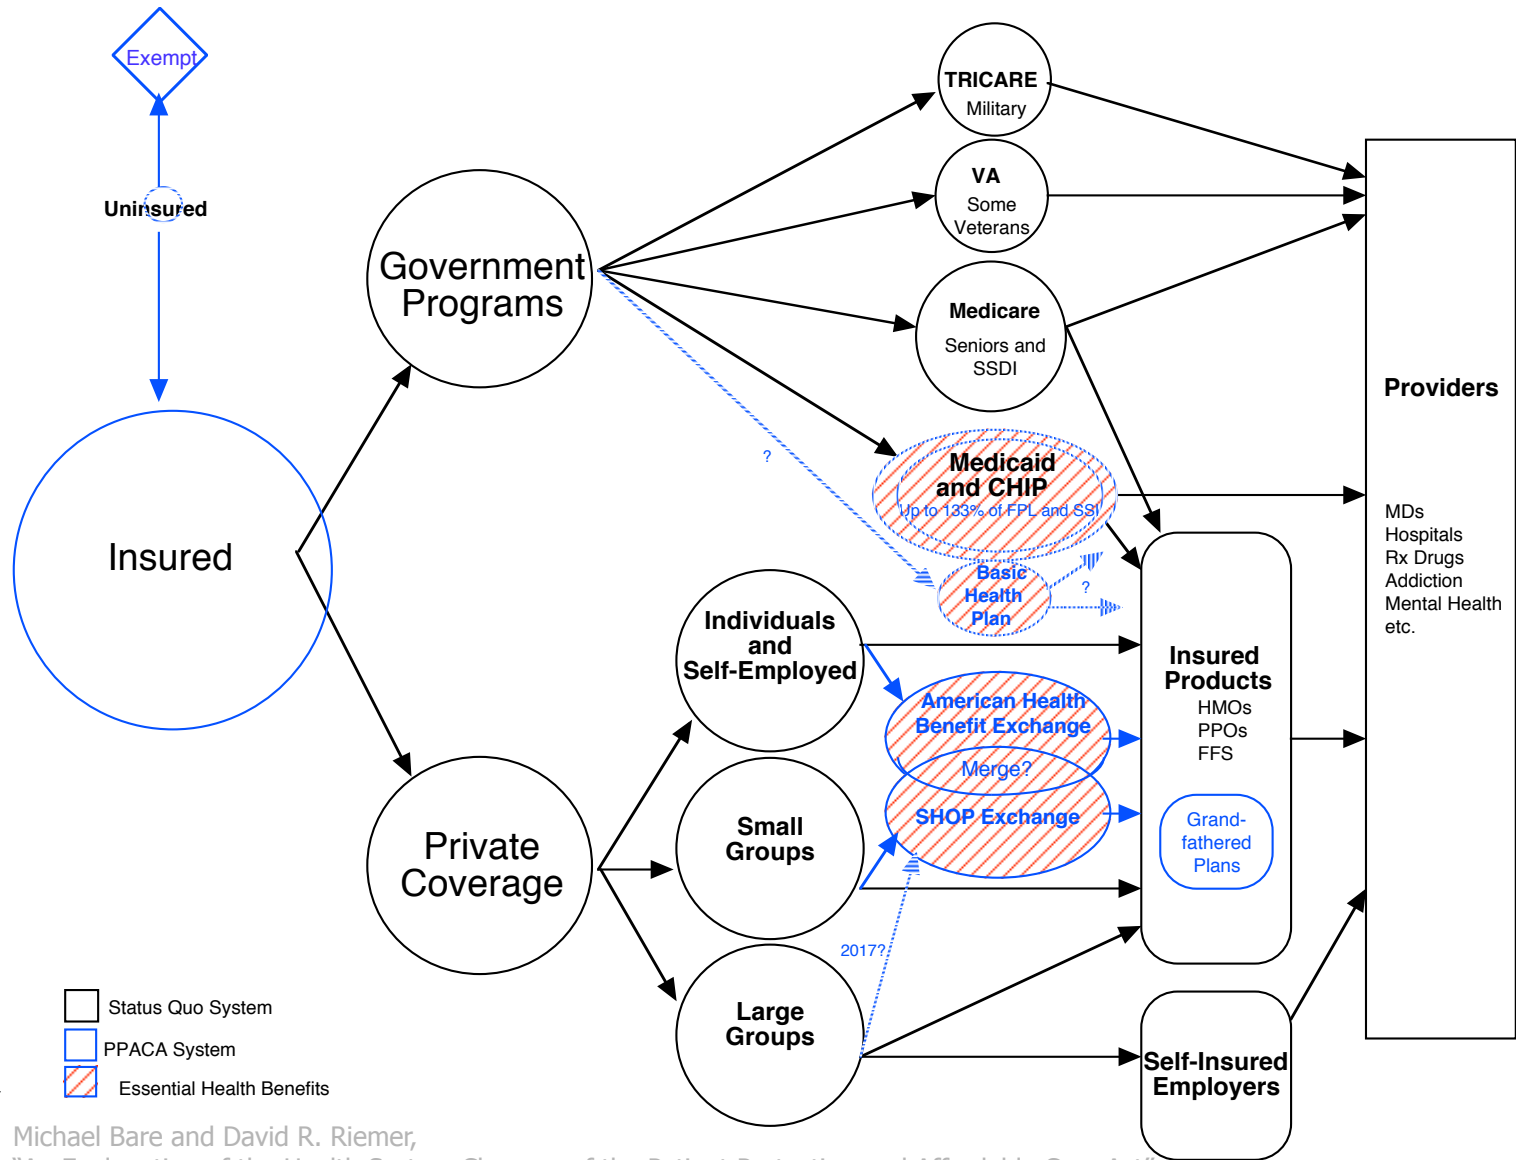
Exempt

Uninsured

Insured

Government Programs

Private Coverage

TRICARE
Military

VA
Some Veterans

Medicare
Seniors and SSDI

Medicaid and CHIP
Up to 133% of FPL and SSI

?

Basic Health Plan

?

Individuals and Self-Employed

Small Groups

Large Groups

American Health Benefit Exchange

Merge?

SHOP Exchange

2017?

Insured Products
HMOs
PPOs
FFS

Grand-fathered Plans

Self-Insured Employers

Providers

MDs
Hospitals
Rx Drugs
Addiction
Mental Health
etc.

Status Quo System
PPACA System
Essential Health Benefits

Michael Bare and David R. Riemer,
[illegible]